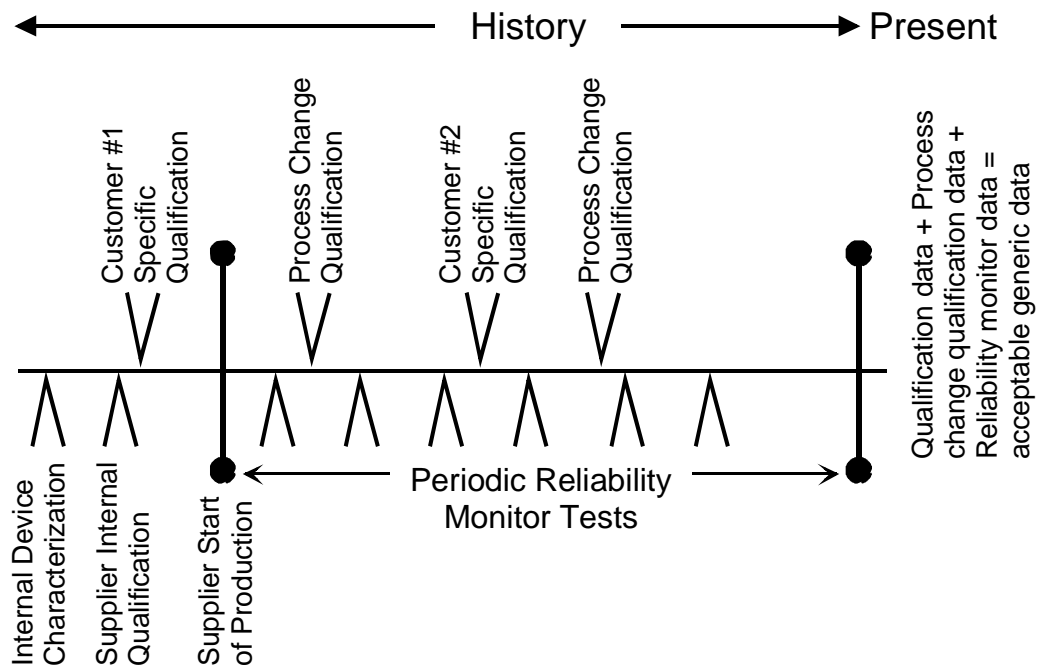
History Present

Customer #1 Specific Qualification

Process Change Qualification

Customer #2 Specific Qualification

Process Change Qualification

Qualification data + Process change qualification data + Reliability monitor data = acceptable generic data

Internal Device Characterization

Supplier Internal Qualification

Supplier Start of Production

Periodic Reliability Monitor Tests